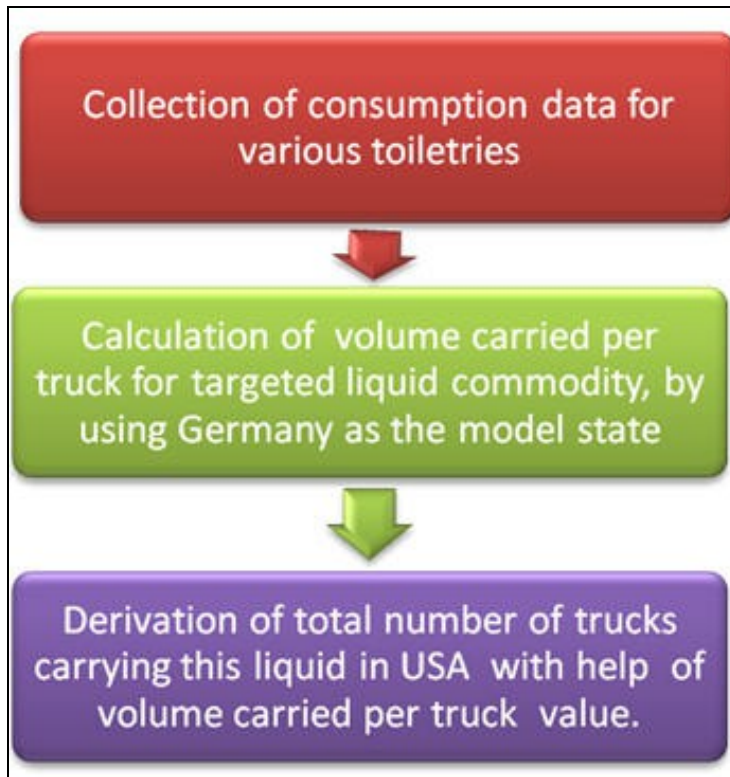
Collection of consumption data for various toiletries

Calculation of volume carried per truck for targeted liquid commodity, by using Germany as the model state

Derivation of total number of trucks carrying this liquid in USA with help of volume carried per truck value.